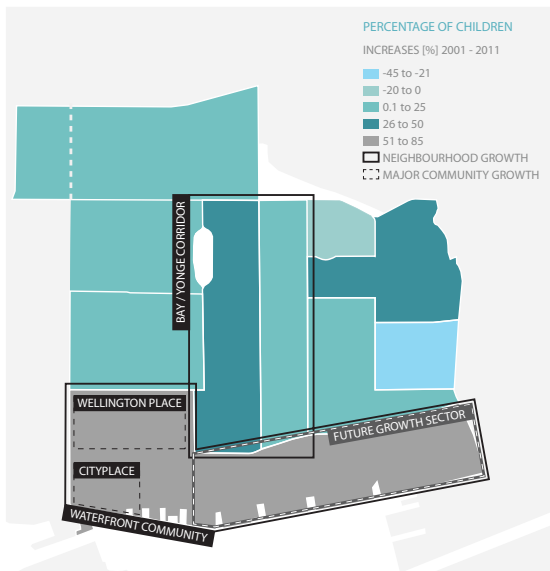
PERCENTAGE OF CHILDREN
INCREASES [%] 2001 - 2011
-45 to -21
-20 to 0
0.1 to 25
26 to 50
51 to 85
NEIGHBOURHOOD GROWTH
MAJOR COMMUNITY GROWTH

BAY / YONGE CORRIDOR
WELLINGTON PLACE
CITYPLACE
FUTURE GROWTH SECTOR
WATERFRONT COMMUNITY